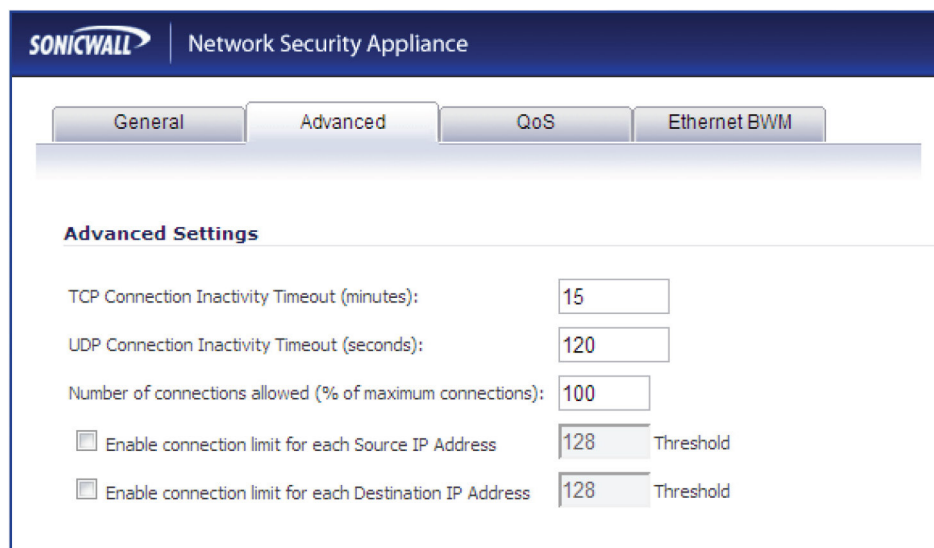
SONICWALL | Network Security Appliance

General | Advanced | QoS | Ethernet BWM

Advanced Settings

TCP Connection Inactivity Timeout (minutes): 15

UDP Connection Inactivity Timeout (seconds): 120

Number of connections allowed (% of maximum connections): 100

Enable connection limit for each Source IP Address 128 Threshold

Enable connection limit for each Destination IP Address 128 Threshold